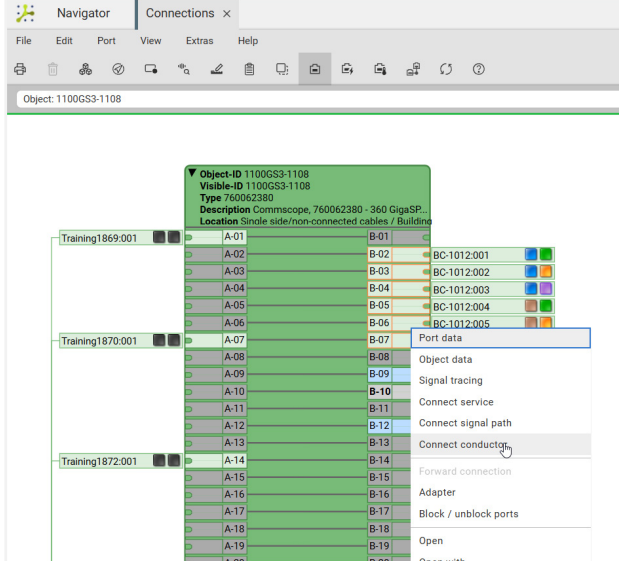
Navigator
Connections ×

File Edit Port View Extras Help

Object: 1100GS3-1108

▼ Object-ID 1100GS3-1108
Visible-ID 1100GS3-1108
Type 760062380
Description Commscope, 760062380 - 360 GigaSP...
Location Single side/non-connected cables / Building

Training1869:001
Training1870:001
Training1872:001

A-01
A-02
A-03
A-04
A-05
A-06
A-07
A-08
A-09
A-10
A-11
A-12
A-13
A-14
A-15
A-16
A-17
A-18
A-19

B-01
B-02
B-03
B-04
B-05
B-06
B-07
B-08
B-09
B-10
B-11
B-12
B-13
B-14
B-15
B-16
B-17
B-18
B-19

BC-1012:001
BC-1012:002
BC-1012:003
BC-1012:004
BC-1012:005

Port data
Object data
Signal tracing
Connect service
Connect signal path
Connect conductor
Forward connection
Adapter
Block / unblock ports
Open
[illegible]